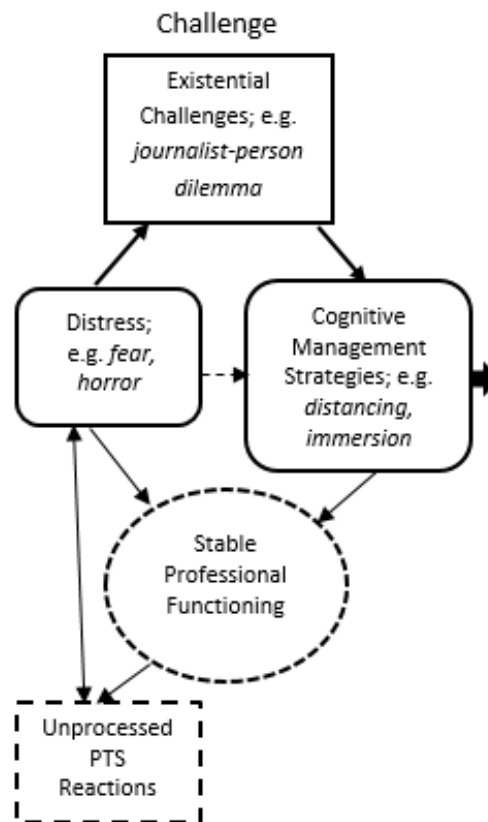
Challenge

Existential Challenges; e.g. journalist-person dilemma

Distress; e.g. fear, horror

Cognitive Management Strategies; e.g. distancing, immersion

Stable Professional Functioning

Unprocessed PTS Reactions